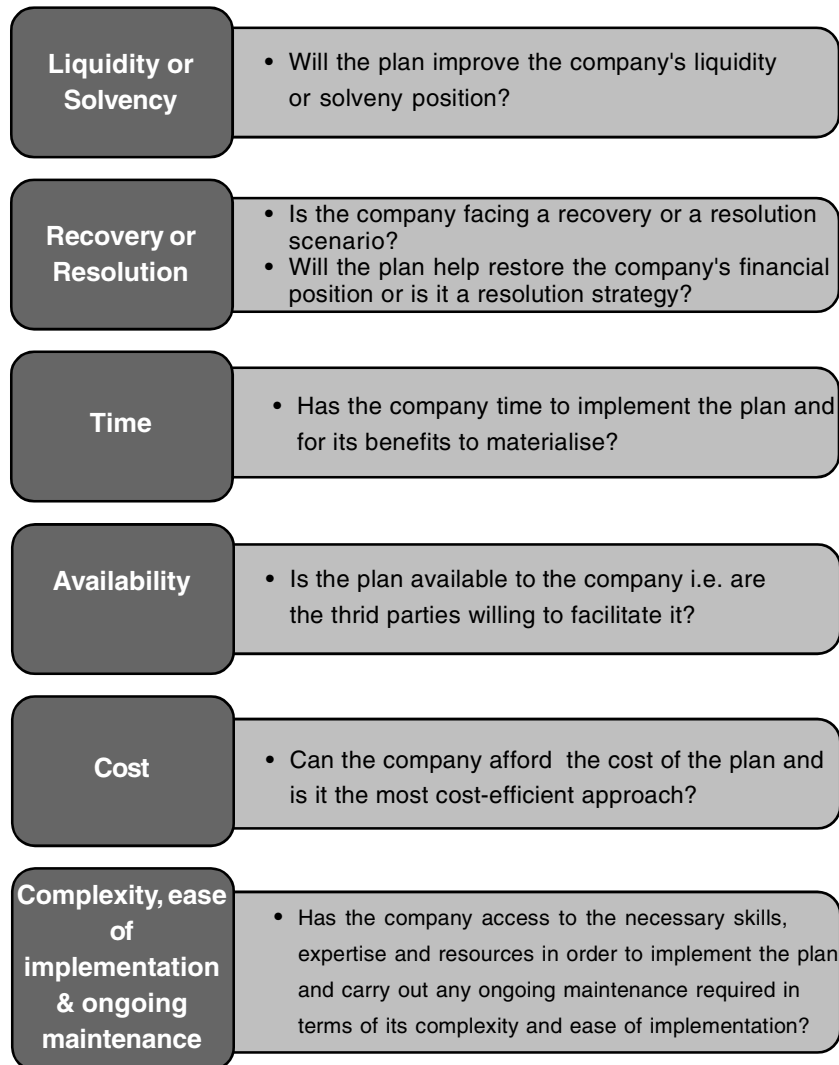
Liquidity or Solvency

• Will the plan improve the company's liquidity or solveny position?

Recovery or Resolution

• Is the company facing a recovery or a resolution scenario?
• Will the plan help restore the company's financial position or is it a resolution strategy?

Time

• Has the company time to implement the plan and for its benefits to materialise?

Availability

• Is the plan available to the company i.e. are the thrid parties willing to facilitate it?

Cost

• Can the company afford the cost of the plan and is it the most cost-efficient approach?

Complexity, ease of implementation & ongoing maintenance

• Has the company access to the necessary skills, expertise and resources in order to implement the plan and carry out any ongoing maintenance required in terms of its complexity and ease of implementation?